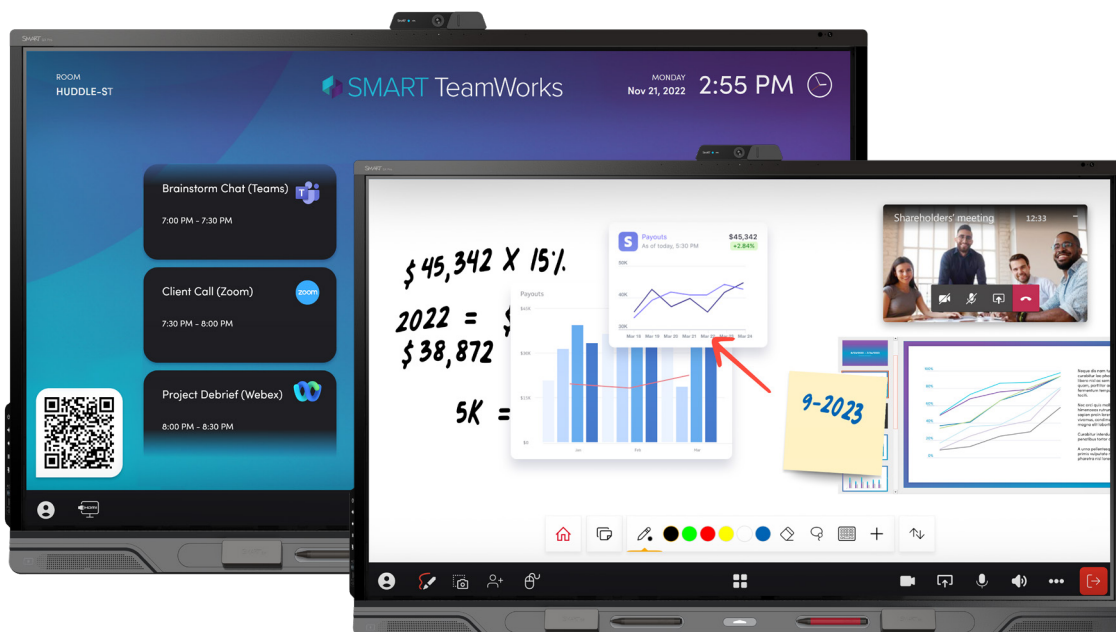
SMART

ROOM
HUDDLE-ST

SMART TeamWorks

MONDAY
Nov 21, 2022

2:55 PM

Brainstorm Chat (Teams)
7:00 PM - 7:30 PM

Client Call (Zoom)
7:30 PM - 8:00 PM

zoom

Project Debrief (Webex)
8:00 PM - 8:30 PM

SMART

$45,342 X 15%
2022 = $
$38,872
5K =

Payouts
As of today, 5:30 PM
$45,342
+2.84%
50K
40K
30K
Mar 18 Mar 19 Mar 20 Mar 21 Mar 22 Mar 24

Payouts
$40K
$20K
$10K
$0
Jan Feb Mar

Shareholders' meeting
12:33

9-2023

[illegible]